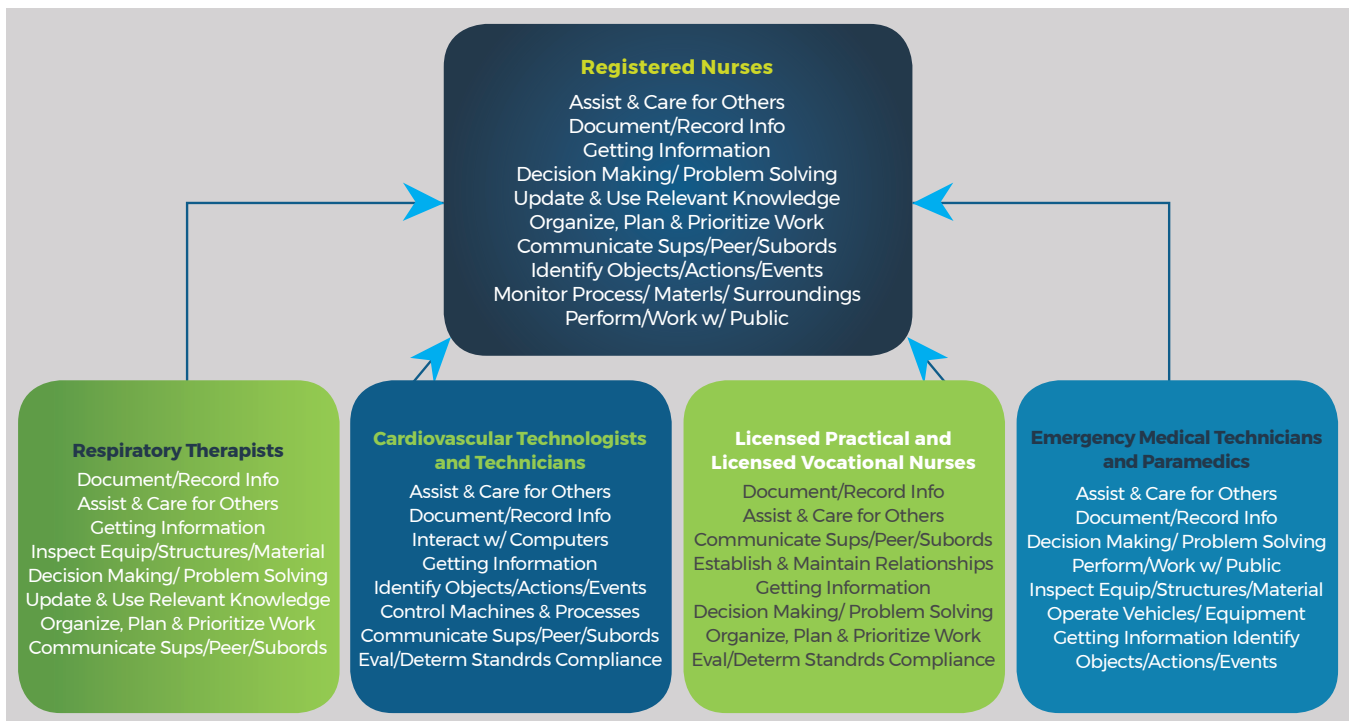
Registered Nurses

Assist & Care for Others
Document/Record Info
Getting Information
Decision Making/ Problem Solving
Update & Use Relevant Knowledge
Organize, Plan & Prioritize Work
Communicate Sups/Peer/Subords
Identify Objects/Actions/Events
Monitor Process/ Materls/ Surroundings
Perform/Work w/ Public

Respiratory Therapists

Document/Record Info
Assist & Care for Others
Getting Information
Inspect Equip/Structures/Material
Decision Making/ Problem Solving
Update & Use Relevant Knowledge
Organize, Plan & Prioritize Work
Communicate Sups/Peer/Subords

Cardiovascular Technologists and Technicians

Assist & Care for Others
Document/Record Info
Interact w/ Computers
Getting Information
Identify Objects/Actions/Events
Control Machines & Processes
Communicate Sups/Peer/Subords
Eval/Determ Standrds Compliance

Licensed Practical and Licensed Vocational Nurses

Document/Record Info
Assist & Care for Others
Communicate Sups/Peer/Subords
Establish & Maintain Relationships
Getting Information
Decision Making/ Problem Solving
Organize, Plan & Prioritize Work
Eval/Determ Standrds Compliance

Emergency Medical Technicians and Paramedics

Assist & Care for Others
Document/Record Info
Decision Making/ Problem Solving
Perform/Work w/ Public
Inspect Equip/Structures/Material
Operate Vehicles/ Equipment
Getting Information Identify Objects/Actions/Events